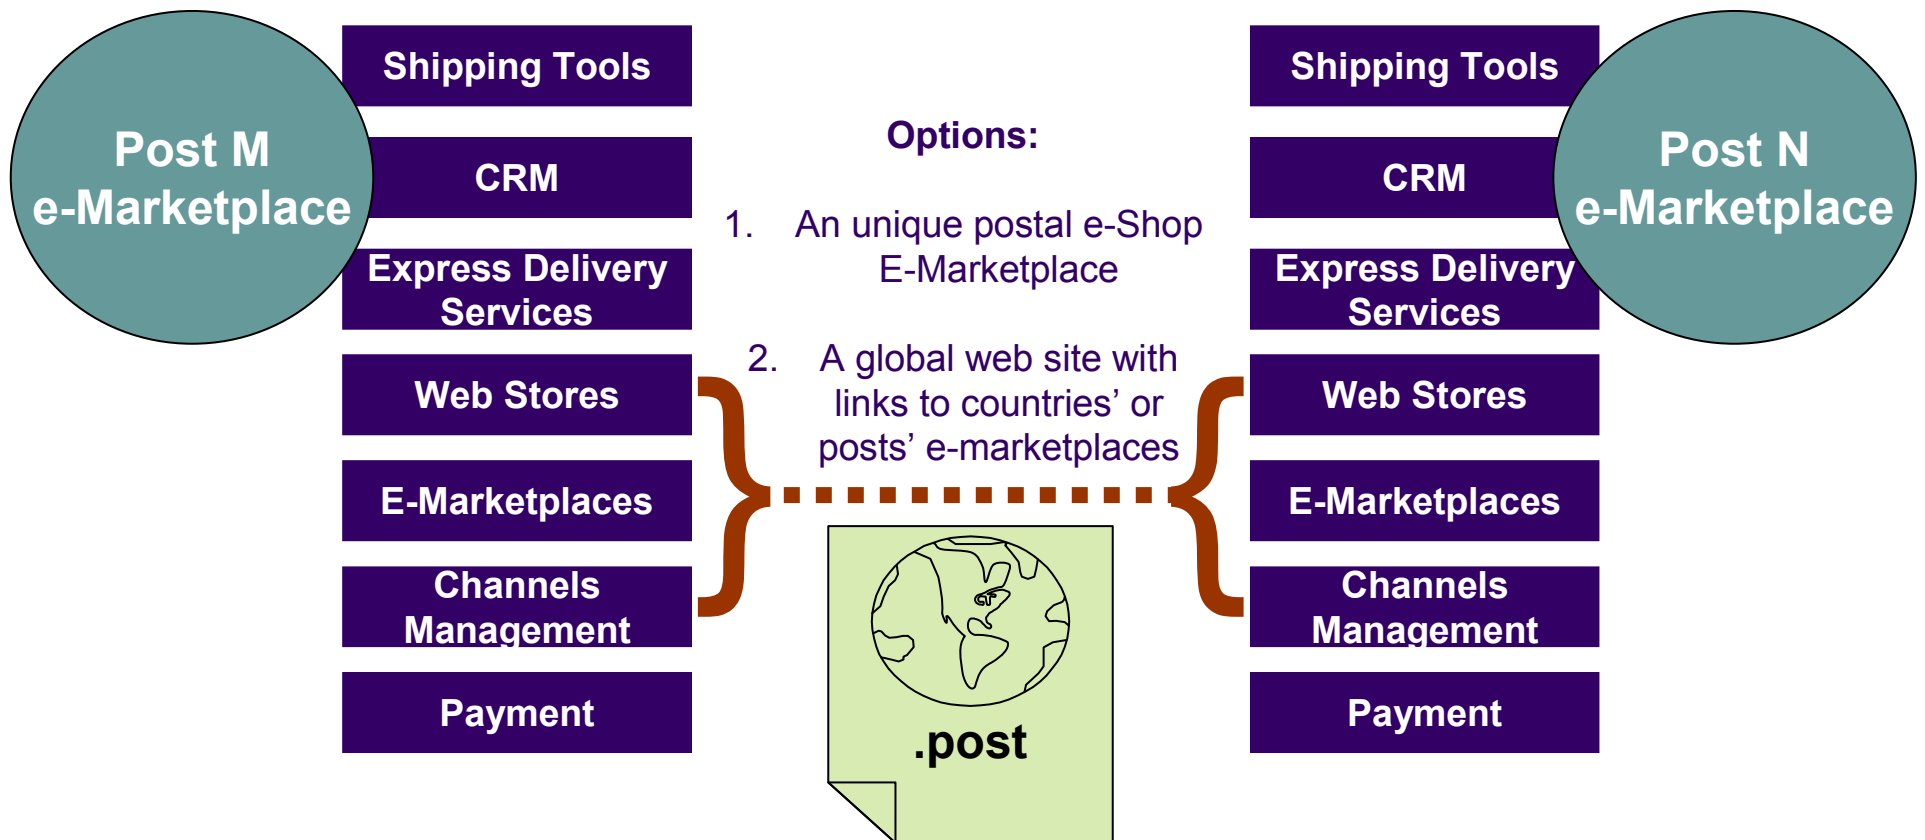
Post M e-Marketplace

Shipping Tools

CRM

Express Delivery Services

Web Stores

E-Marketplaces

Channels Management

Payment

Options:

1. An unique postal e-Shop E-Marketplace

2. A global web site with links to countries' or posts' e-marketplaces

.post

Shipping Tools

CRM

Express Delivery Services

Web Stores

E-Marketplaces

Channels Management

Payment

Post N e-Marketplace